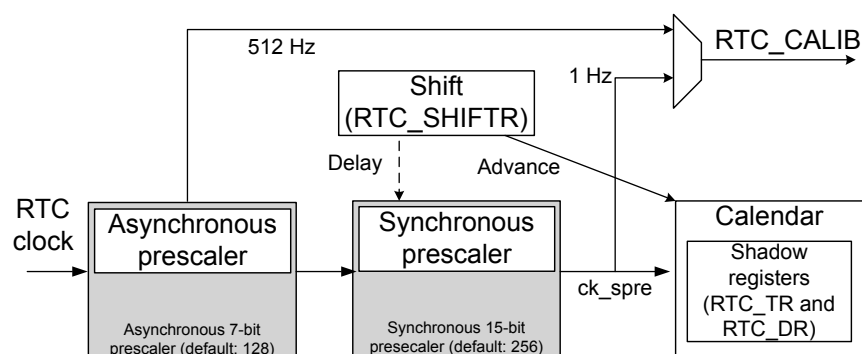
512 Hz

RTC_CALIB

1 Hz

Shift (RTC_SHIFTR)

Delay

Advance

RTC clock

Asynchronous prescaler

Asynchronous 7-bit prescaler (default: 128)

Synchronous prescaler

Synchronous 15-bit presecaler (default: 256)

ck_spre

Calendar

Shadow registers (RTC_TR and RTC_DR)